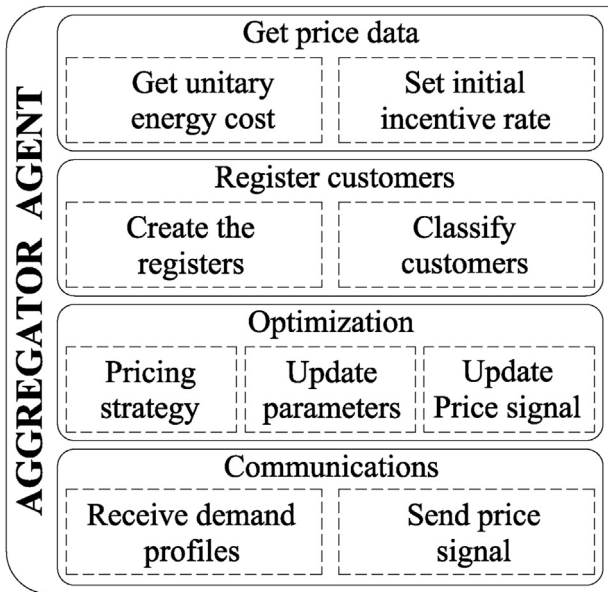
AGGREGATOR AGENT

Get price data

Get unitary energy cost

Set initial incentive rate

Register customers

Create the registers

Classify customers

Optimization

Pricing strategy

Update parameters

Update Price signal

Communications

Receive demand profiles

Send price signal